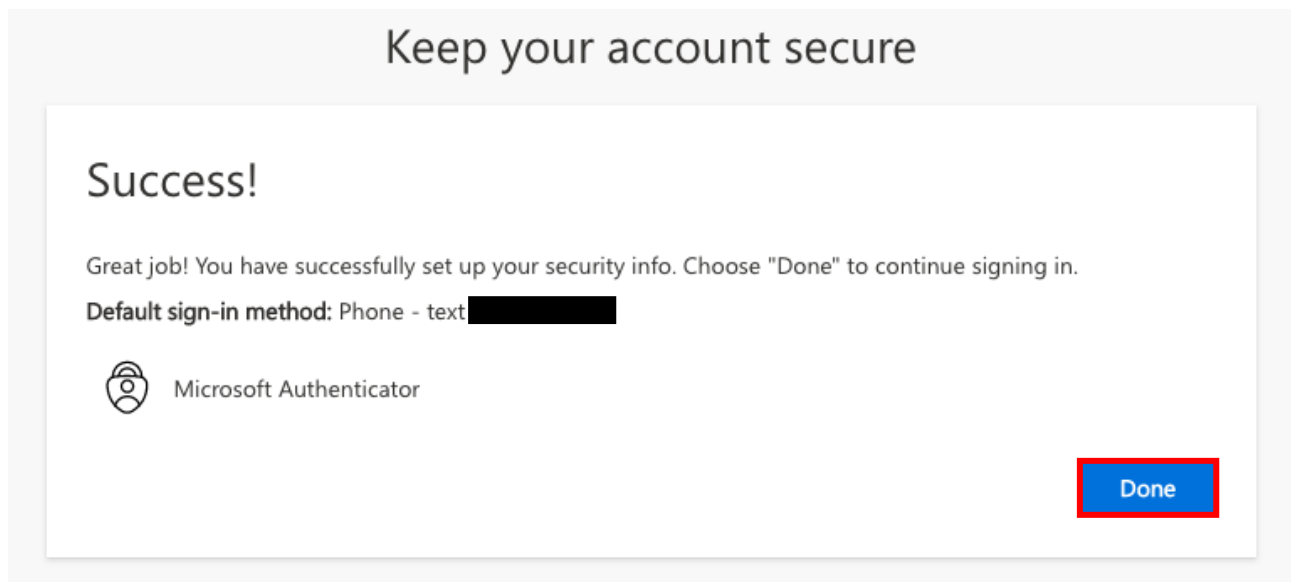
Keep your account secure

Success!

Great job! You have successfully set up your security info. Choose "Done" to continue signing in.

**Default sign-in method:** Phone - text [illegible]

Microsoft Authenticator

Done